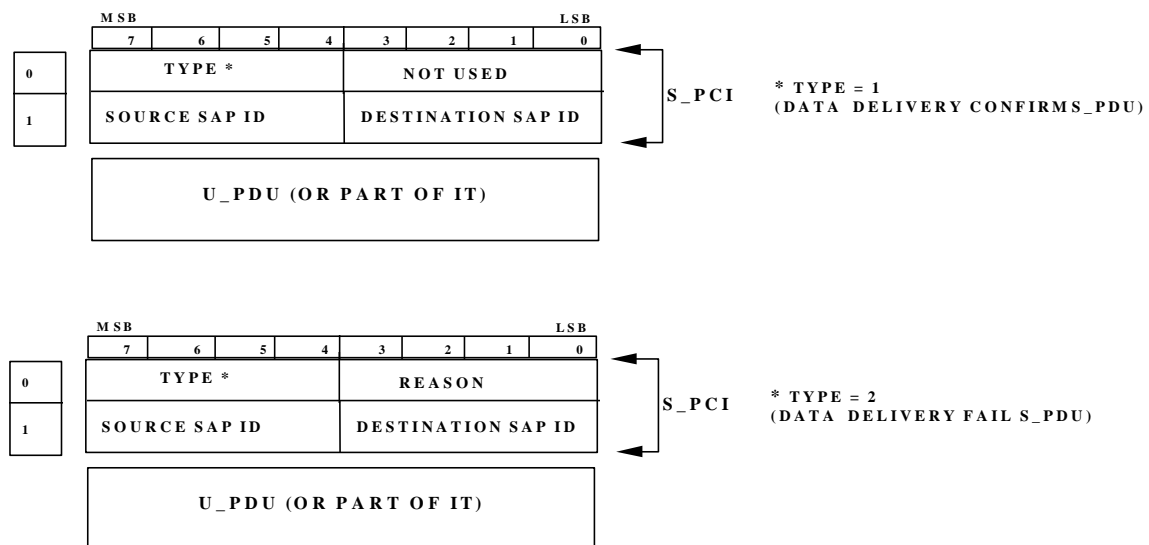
MSB LSB

| 7 | 6 | 5 | 4 | 3 | 2 | 1 | 0 |
|---|---|---|---|---|---|---|---|

0 TYPE * NOT USED

1 SOURCE SAP ID DESTINATION SAP ID

S_PCI

* TYPE = 1
(DATA DELIVERY CONFIRMS_PDU)

U_PDU (OR PART OF IT)

MSB LSB

| 7 | 6 | 5 | 4 | 3 | 2 | 1 | 0 |
|---|---|---|---|---|---|---|---|

0 TYPE * REASON

1 SOURCE SAP ID DESTINATION SAP ID

S_PCI

* TYPE = 2
(DATA DELIVERY FAIL S_PDU)

U_PDU (OR PART OF IT)